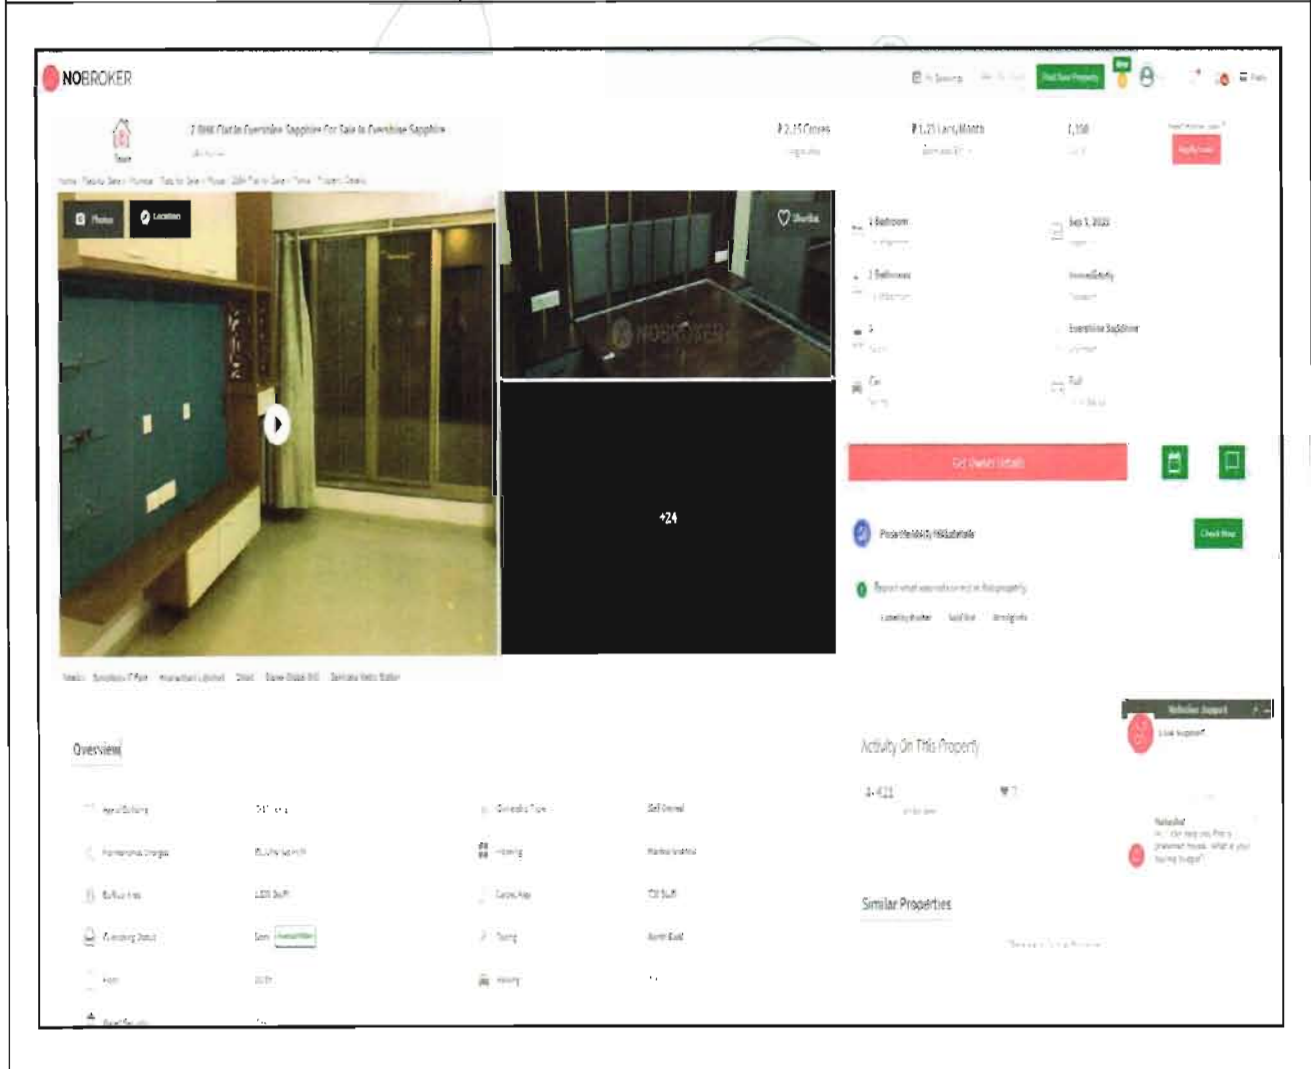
NOBROKER

2 BHK Flat In Evershine Sapphire For Sale In Evershine Sapphire

₹ 2.15 Crores

₹ 1.21 Lac/Month

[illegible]

Photos

Location

Shortlist

+24

2 Bedroom

Sep 1, 2022

2 Bathroom

Immediately

Evershine Sapphire

Get Owner Details

Check Now

Overview

Activity On This Property

Similar Properties

Nobroker Support

Live Support